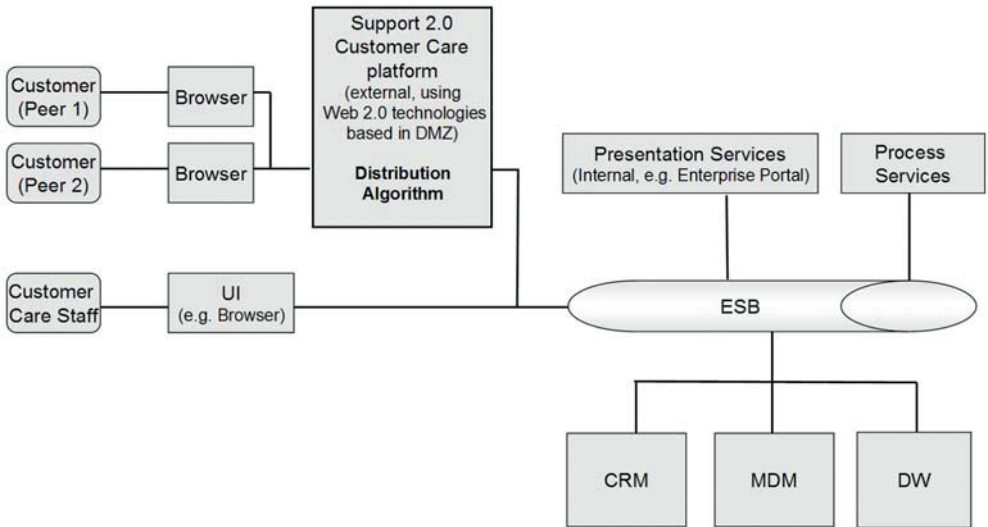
Support 2.0 Customer Care platform (external, using Web 2.0 technologies based in DMZ)

Distribution Algorithm

Customer (Peer 1)

Browser

Customer (Peer 2)

Browser

Presentation Services (Internal, e.g. Enterprise Portal)

Process Services

Customer Care Staff

UI (e.g. Browser)

ESB

CRM

MDM

DW